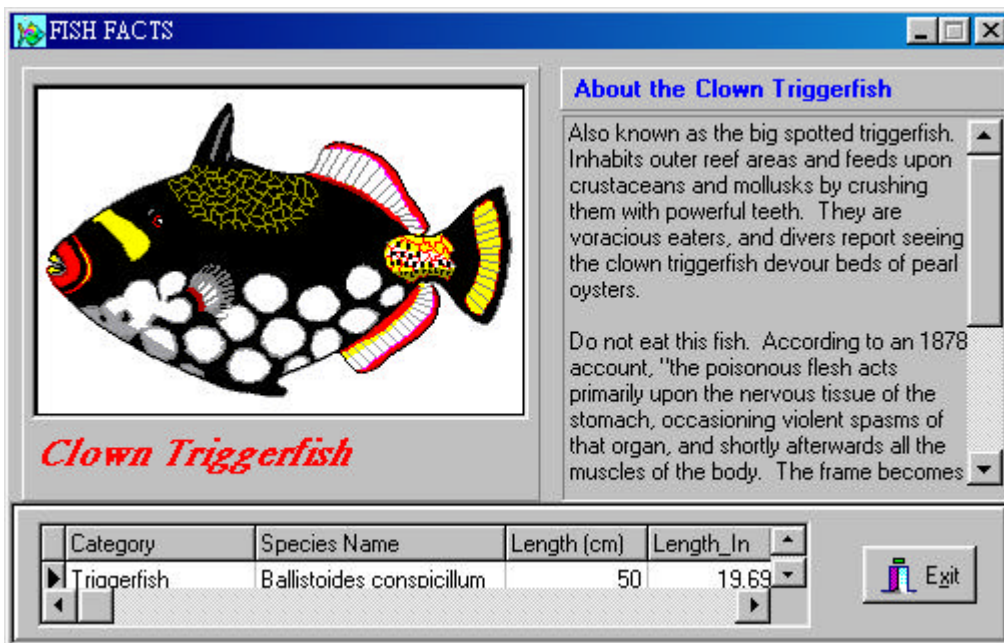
FISH FACTS

Clown Triggerfish

About the Clown Triggerfish

Also known as the big spotted triggerfish. Inhabits outer reef areas and feeds upon crustaceans and mollusks by crushing them with powerful teeth. They are voracious eaters, and divers report seeing the clown triggerfish devour beds of pearl oysters.

Do not eat this fish. According to an 1878 account, "the poisonous flesh acts primarily upon the nervous tissue of the stomach, occasioning violent spasms of that organ, and shortly afterwards all the muscles of the body. The frame becomes

| Category | Species Name | Length (cm) | Length_In |
|---|---|---|---|
| Triggerfish | Ballistoides conspicillum | 50 | 19.69 |

Exit